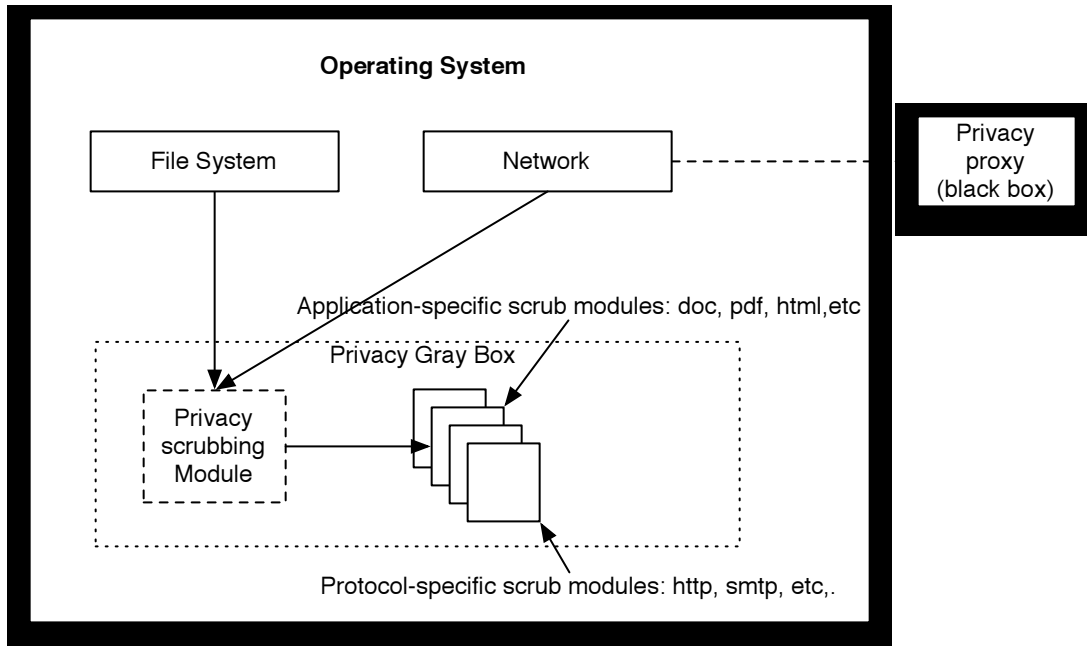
Operating System

File System

Network

Privacy proxy (black box)

Application-specific scrub modules: doc, pdf, html,etc

Privacy Gray Box

Privacy scrubbing Module

Protocol-specific scrub modules: http, smtp, etc,.